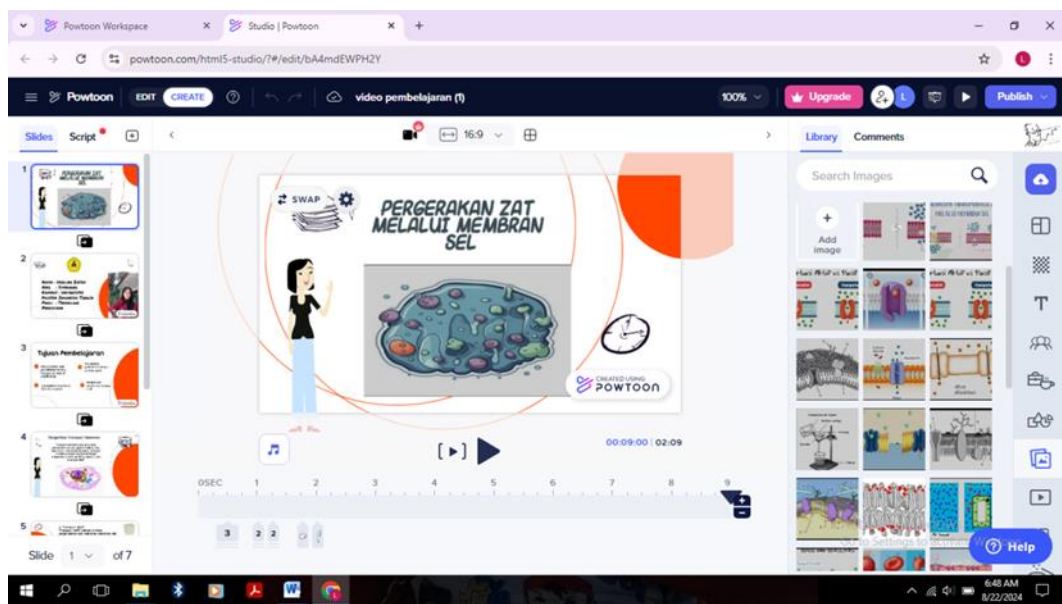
Powtoon Workspace
Studio | Powtoon
powtoon.com/html5-studio/?#/edit/bA4mdEWPH2Y

Powtoon EDIT CREATE
video pembelajaran (1)
100%
Upgrade
Publish

Slides Script
16:9
Library Comments

1
2
3 Tujuan Pembelajaran
4
5

Slide 1 of 7

SWAP
PERGERAKAN ZAT MELALUI MEMBRAN SEL
CREATED USING POWTOON

00:09:00 | 02:09
0SEC 1 2 3 4 5 6 7 8 9

Search Images
Add image

Help

6:48 AM
8/22/2024